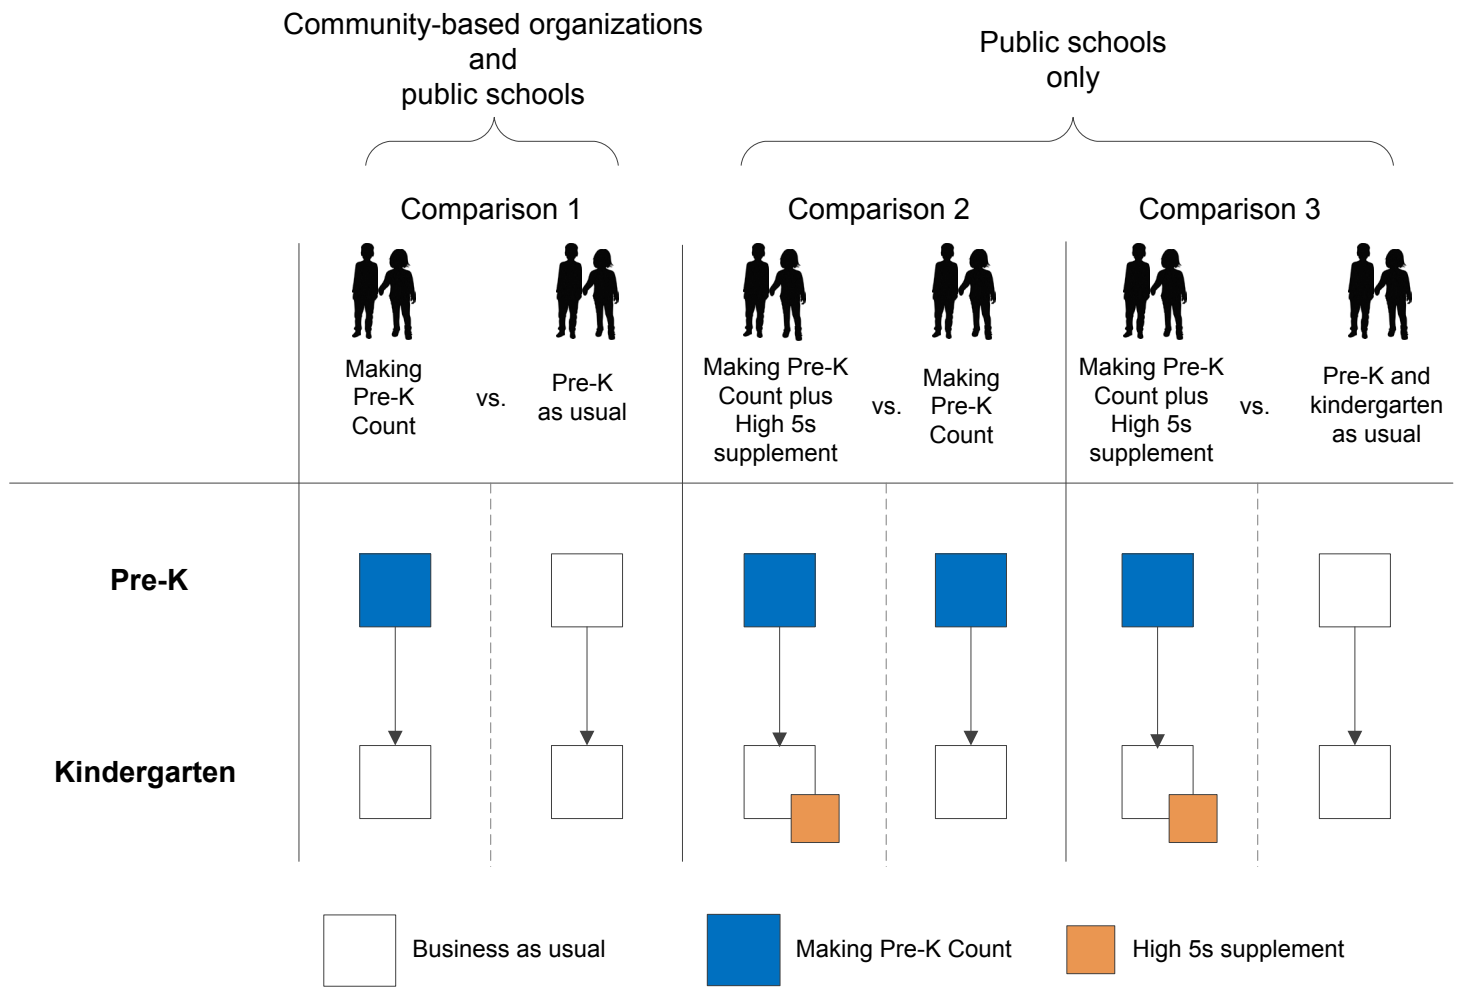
Community-based organizations and public schools

Public schools only

Comparison 1

Making Pre-K Count vs. Pre-K as usual

Comparison 2

Making Pre-K Count plus High 5s supplement vs. Making Pre-K Count

Comparison 3

Making Pre-K Count plus High 5s supplement vs. Pre-K and kindergarten as usual

Pre-K

Kindergarten

Business as usual

Making Pre-K Count

High 5s supplement